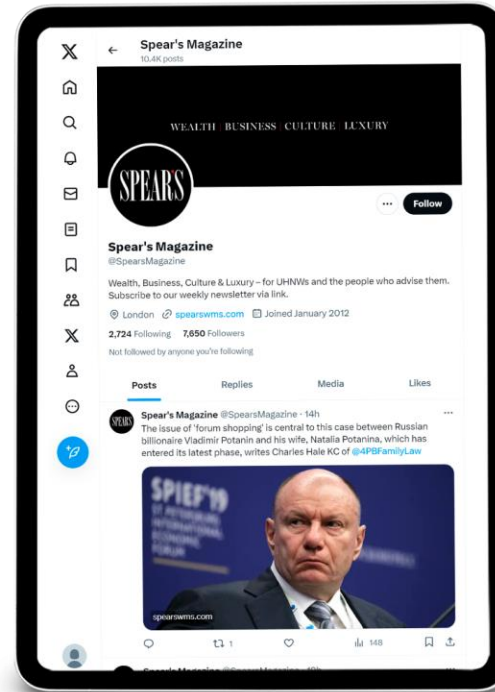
Spear's Magazine
10.4K posts

WEALTH | BUSINESS | CULTURE | LUXURY

SPEAR'S

Follow

Spear's Magazine
@SpearsMagazine

Wealth, Business, Culture & Luxury – for UHNWs and the people who advise them. Subscribe to our weekly newsletter via link.

London spearswms.com Joined January 2012

2,724 Following 7,650 Followers

Not followed by anyone you're following

Posts Replies Media Likes

Spear's Magazine @SpearsMagazine · 14h
The issue of 'forum shopping' is central to this case between Russian billionaire Vladimir Potanin and his wife, Natalia Potanina, which has entered its latest phase, writes Charles Hale KC of @4PBFamilyLaw

SPIEF'19
ST PETERSBURG INTERNATIONAL ECONOMIC FORUM

spearswms.com

1 148